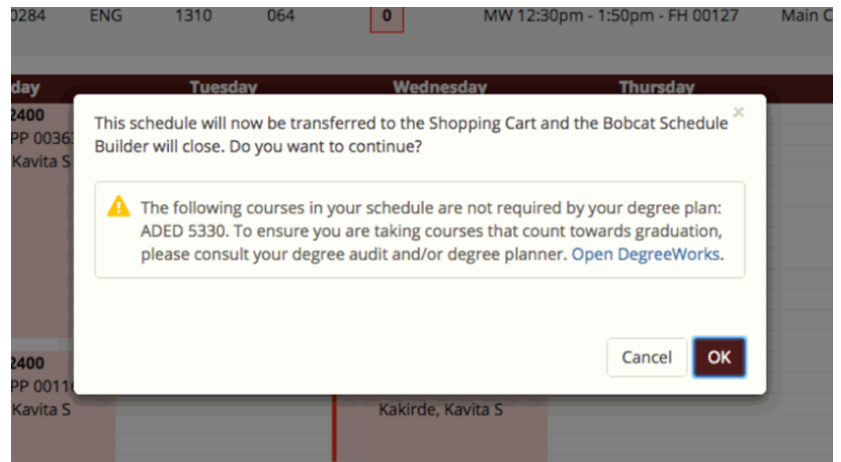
0284 ENG 1310 064 0 MW 12:30pm - 1:50pm - FH 00127 Main C

day Tuesday Wednesday Thursday

2400
PP 0036
Kavita S

×

This schedule will now be transferred to the Shopping Cart and the Bobcat Schedule Builder will close. Do you want to continue?

The following courses in your schedule are not required by your degree plan: ADED 5330. To ensure you are taking courses that count towards graduation, please consult your degree audit and/or degree planner. Open DegreeWorks.

Cancel OK

2400
PP 0011
Kavita S

Kakirde, Kavita S